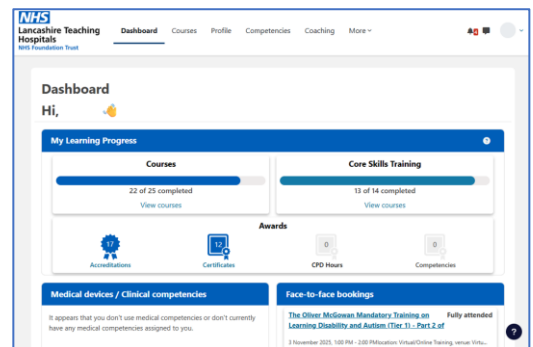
NHS
Lancashire Teaching Hospitals
NHS Foundation Trust

Dashboard Courses Profile Competencies Coaching More

Dashboard
Hi,

My Learning Progress

Courses
22 of 25 completed
View courses

Core Skills Training
13 of 14 completed
View courses

Awards
17
Accreditations
12
Certificates
0
CPD Hours
0
Competencies

Medical devices / Clinical competencies
It appears that you don't use medical competencies or don't currently have any medical competencies assigned to you.

Face-to-face bookings
The Oliver McGowan Mandatory Training on Learning Disability and Autism (Tier 1) - Part 2 of
Fully attended
3 November 2025, 1:00 PM - 2:00 PMLocation: Virtual/Online Training, venue: Virtu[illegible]

?